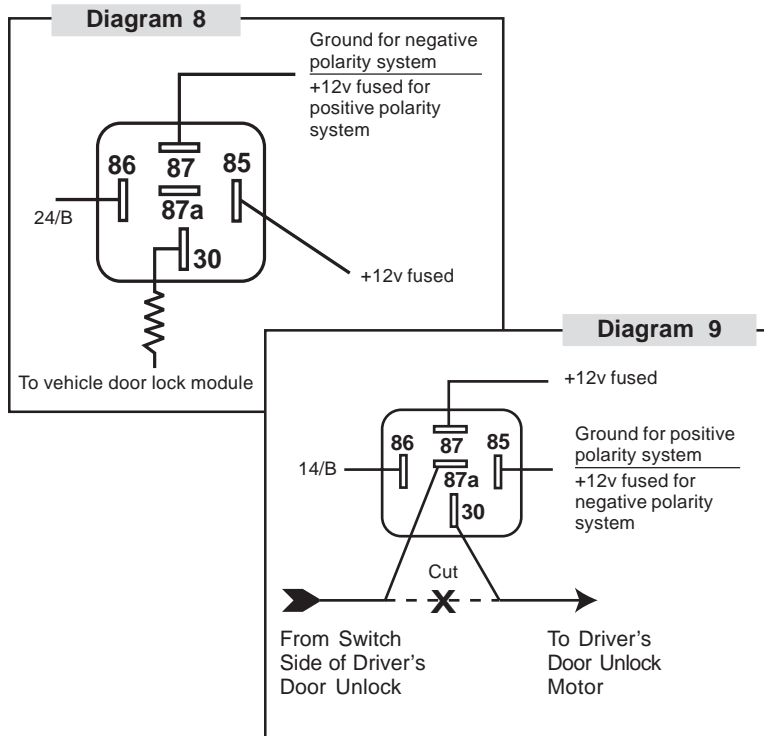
Diagram 8

Ground for negative polarity system

+12v fused for positive polarity system

86

87

85

87a

24/B

30

+12v fused

To vehicle door lock module

Diagram 9

+12v fused

86

87

85

Ground for positive polarity system

14/B

87a

+12v fused for negative polarity system

30

Cut

From Switch Side of Driver's Door Unlock

To Driver's Door Unlock Motor